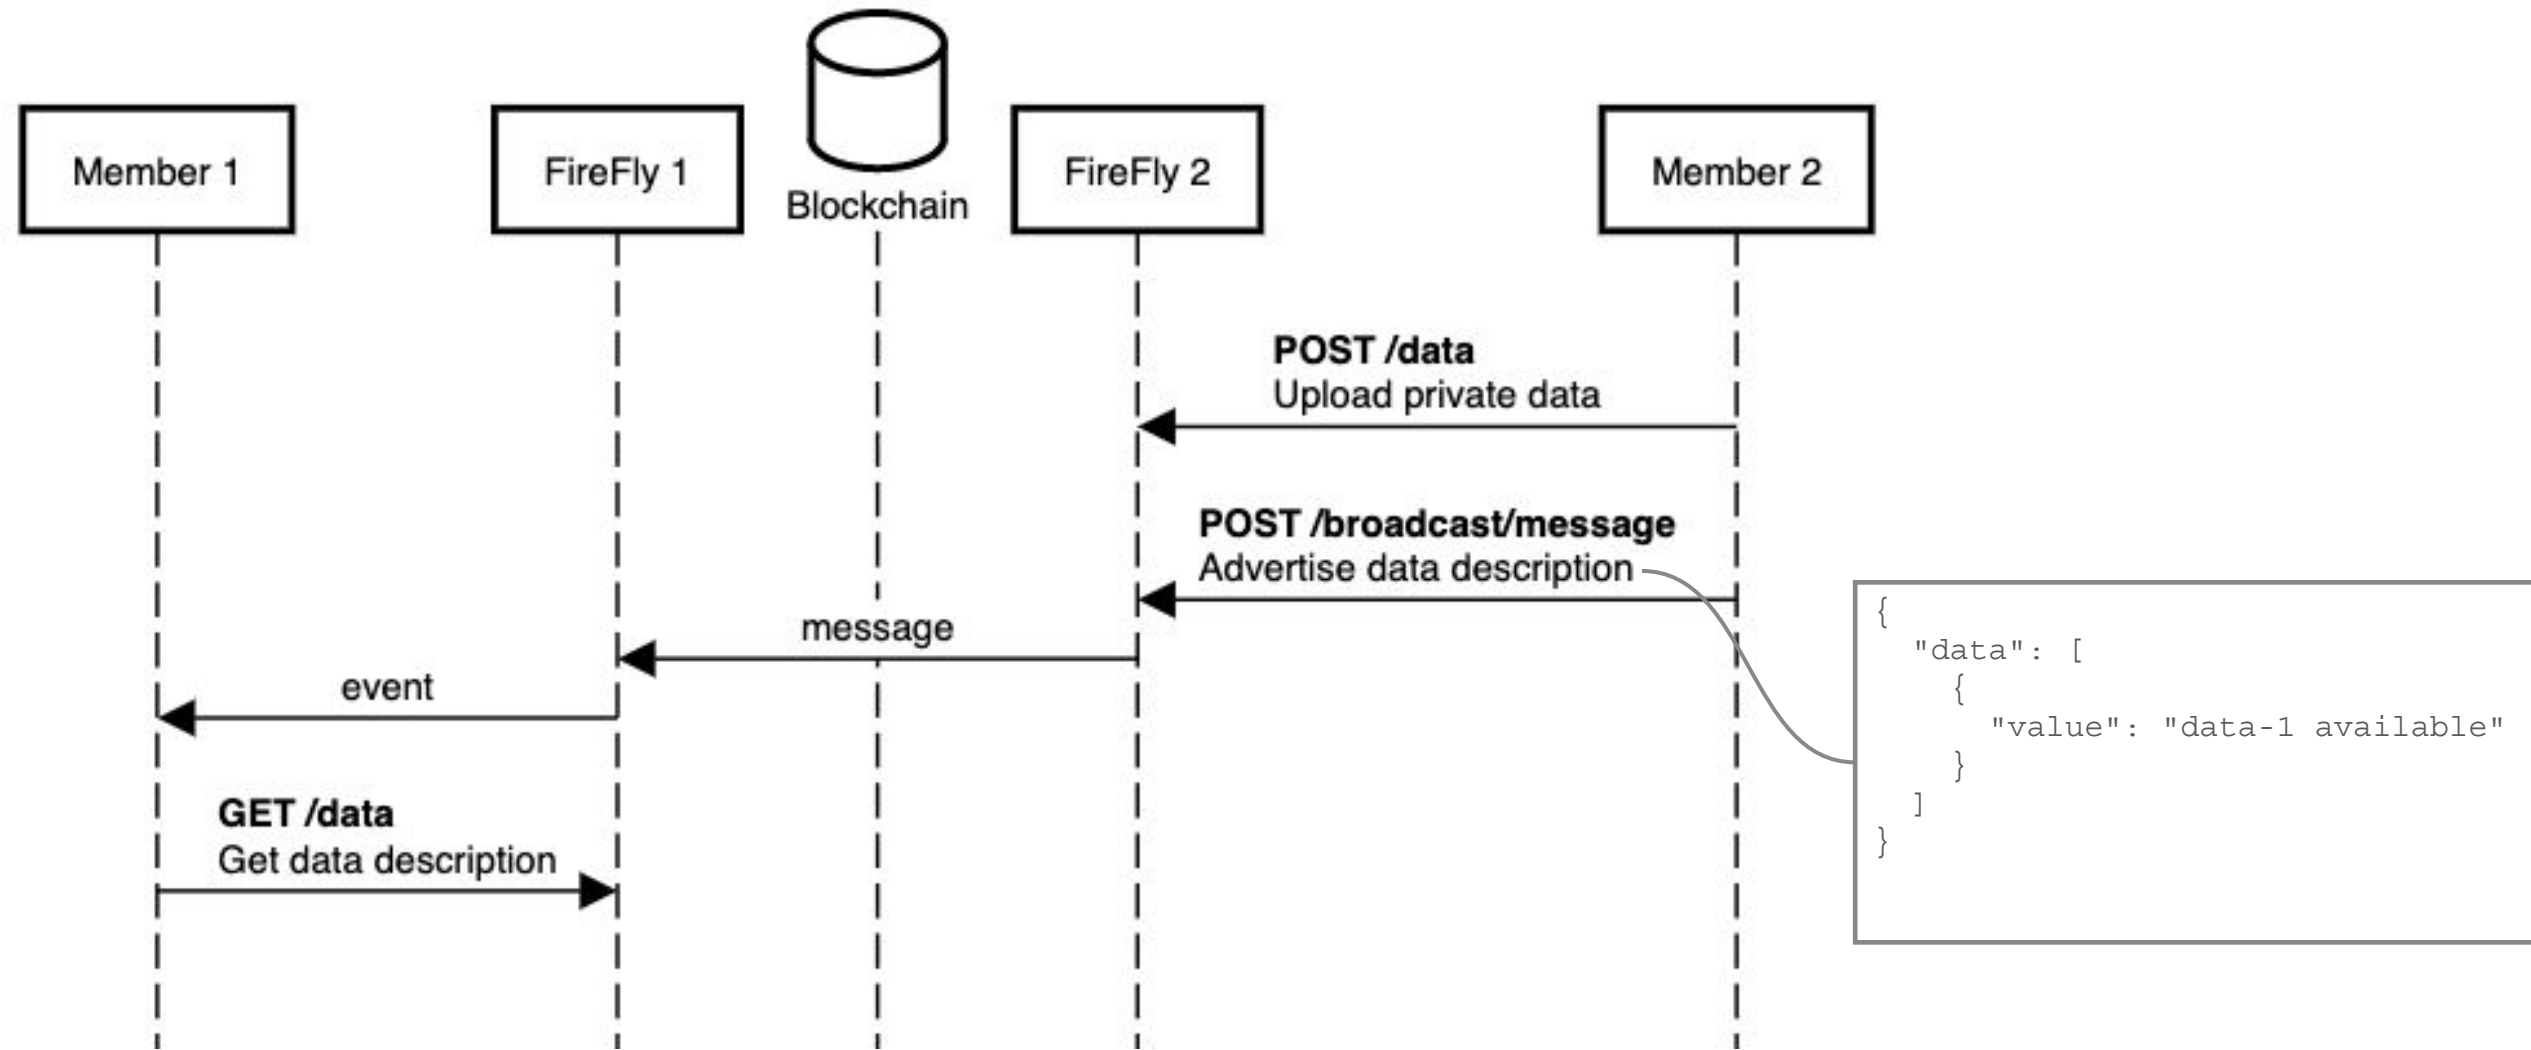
Member 1

FireFly 1

Blockchain

FireFly 2

Member 2

**POST /data**
Upload private data

**POST /broadcast/message**
Advertise data description

message

event

**GET /data**
Get data description

{
  "data": [
    {
      "value": "data-1 available"
    }
  ]
}